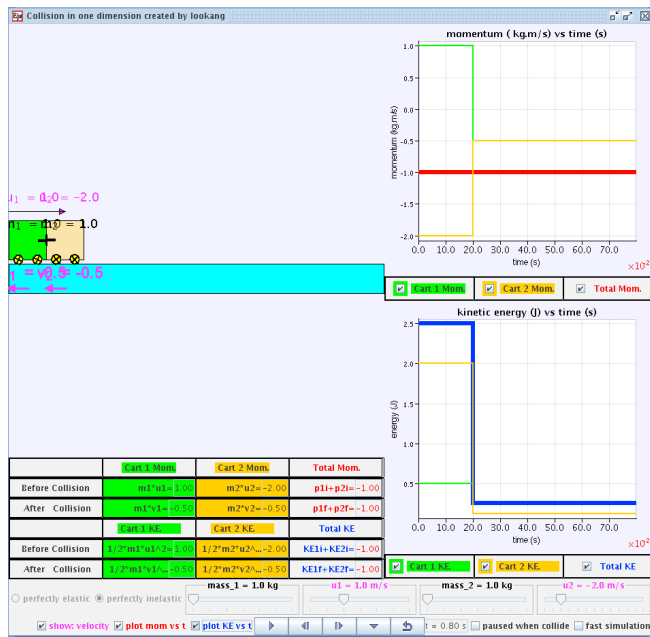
Collision in one dimension created by lookang

momentum ( kg.m/s) vs time (s)

momentum (kg.m/s)

1.0
0.5
0.0
-0.5
-1.0
-1.5
-2.0

0.0 10.0 20.0 30.0 40.0 50.0 60.0 70.0

time (s)

$\times10^{-2}$

Cart 1 Mom. | Cart 2 Mom. | Total Mom.

kinetic energy (J) vs time (s)

energy (J)

2.5
2.0
1.5
1.0
0.5

0.0 10.0 20.0 30.0 40.0 50.0 60.0 70.0

time (s)

$\times10^{-2}$

Cart 1 KE. | Cart 2 KE. | Total KE

$u_1 = 1.0$ $u_2 = -2.0$

$m_1 = 1.0$ $m_2 = 1.0$

$v_1 = -0.5$ $v_2 = -0.5$

| | Cart 1 Mom. | Cart 2 Mom. | Total Mom. |
|---|---|---|---|
| Before Collision | m1*u1= 1.00 | m2*u2= -2.00 | p1i+p2i= -1.00 |
| After Collision | m1*v1= -0.50 | m2*v2= -0.50 | p1f+p2f= -1.00 |
| | Cart 1 KE. | Cart 2 KE. | Total KE |
| Before Collision | 1/2*m1*u1^2= 1.00 | 1/2*m2*u2^... 2.00 | KE1i+KE2i= -1.00 |
| After Collision | 1/2*m1*v1^... -0.50 | 1/2*m2*v2^... -0.50 | KE1f+KE2f= -1.00 |

perfectly elastic   perfectly inelastic

mass_1 = 1.0 kg   u1 = 1.0 m/s   mass_2 = 1.0 kg   u2 = -2.0 m/s

show: velocity   plot mom vs t   plot KE vs t   t = 0.80 s   paused when collide   fast simulation